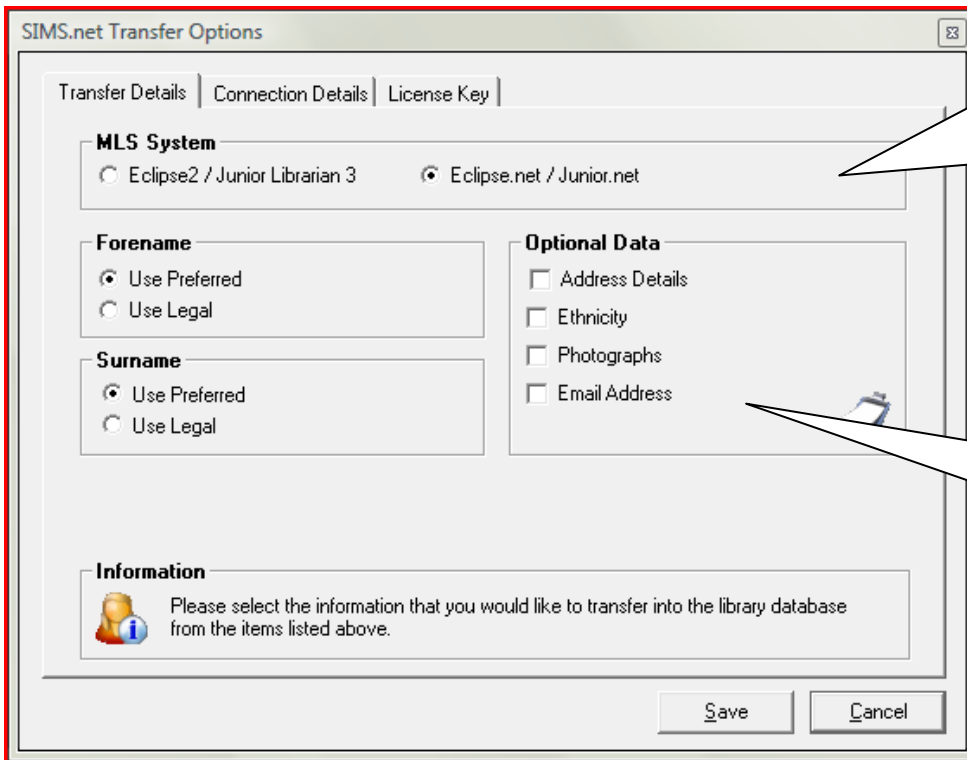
SIMS.net Transfer Options

Transfer Details | Connection Details | License Key

MLS System
Eclipse2 / Junior Librarian 3
Eclipse.net / Junior.net

Forename
Use Preferred
Use Legal

Surname
Use Preferred
Use Legal

Optional Data
Address Details
Ethnicity
Photographs
Email Address

Information
Please select the information that you would like to transfer into the library database from the items listed above.

Save
Cancel